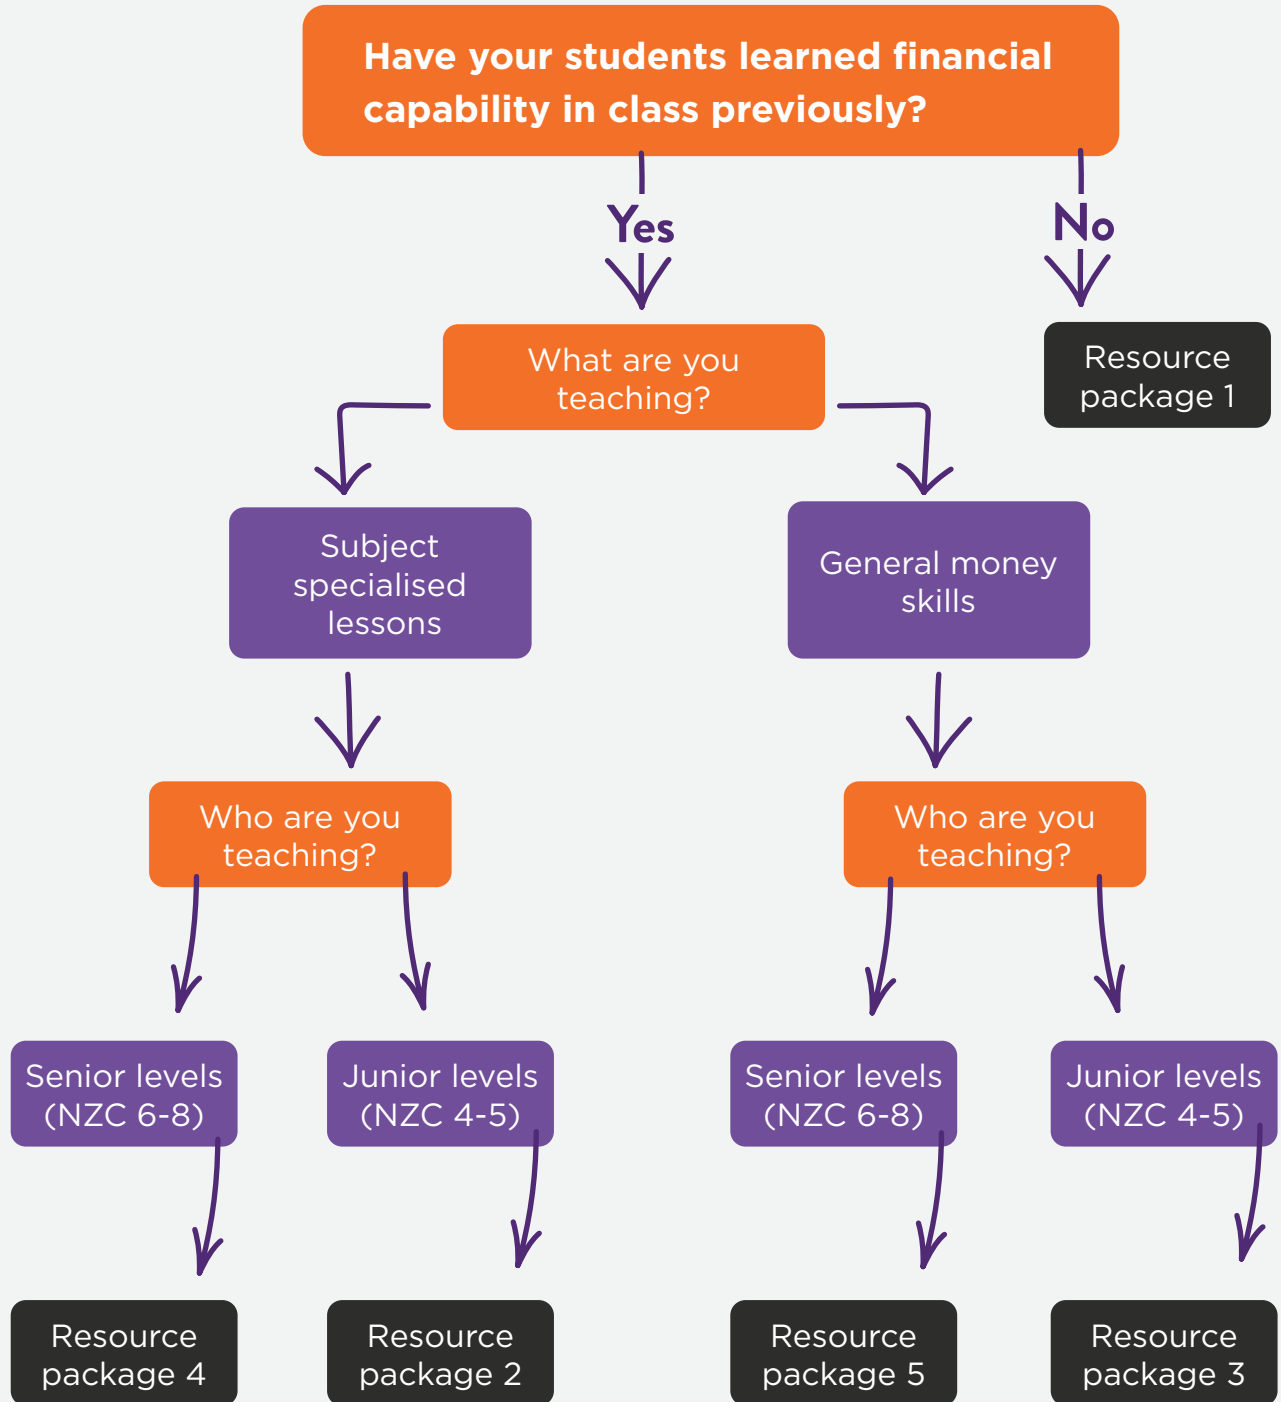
Have your students learned financial capability in class previously?

Yes

No

Resource package 1

What are you teaching?

Subject specialised lessons

General money skills

Who are you teaching?

Who are you teaching?

Senior levels (NZC 6-8)

Junior levels (NZC 4-5)

Senior levels (NZC 6-8)

Junior levels (NZC 4-5)

Resource package 4

Resource package 2

Resource package 5

Resource package 3